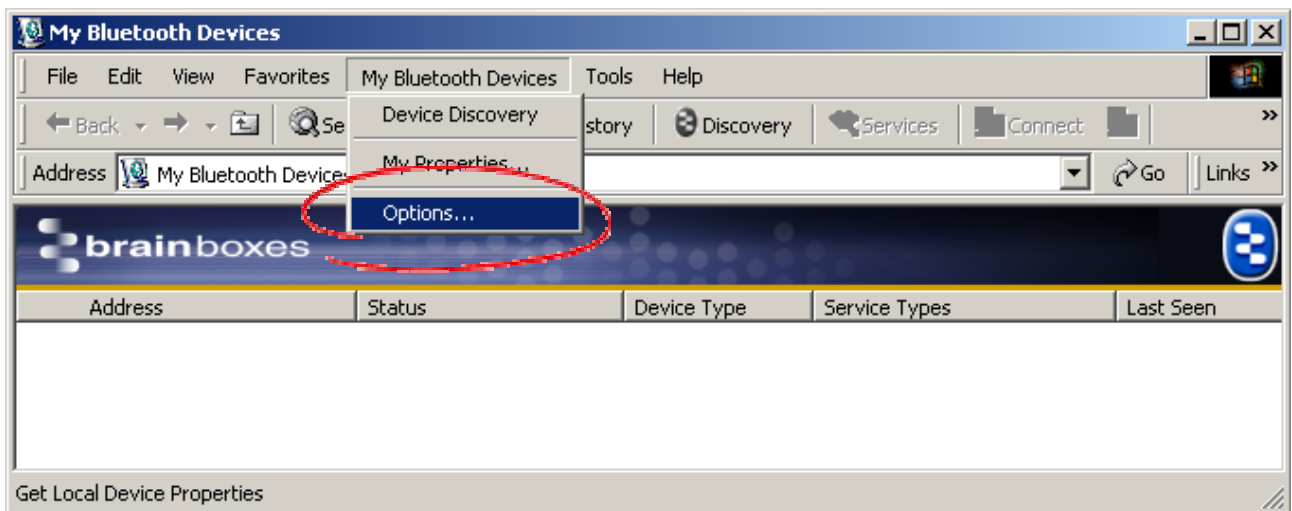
My Bluetooth Devices

File Edit View Favorites My Bluetooth Devices Tools Help

Back Se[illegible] story Discovery Services Connect

Device Discovery

My Properties...

Options...

Address My Bluetooth Devices Go Links

brainboxes

| Address | Status | Device Type | Service Types | Last Seen |
|---|---|---|---|---|

Get Local Device Properties